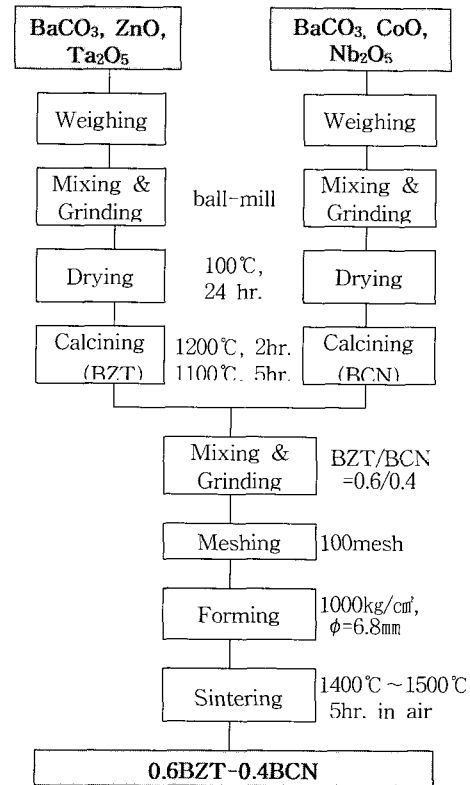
$BaCO_3$, ZnO, $Ta_2O_5$

$BaCO_3$, CoO, $Nb_2O_5$

Weighing

Weighing

Mixing & Grinding

ball-mill

Mixing & Grinding

Drying

100℃, 24 hr.

Drying

Calcining (BZT)

1200℃, 2hr.
1100℃, 5hr.

Calcining (BCN)

Mixing & Grinding

BZT/BCN =0.6/0.4

Meshing

100mesh

Forming

1000kg/㎠, $\phi$=6.8㎜

Sintering

1400℃ ~ 1500℃
5hr. in air

0.6BZT-0.4BCN